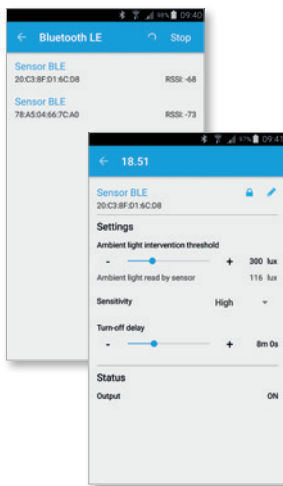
09:40

← Bluetooth LE Stop

Sensor BLE
20:C3:8F:D1:6C:D8 RSSI: -68

Sensor BLE
78:A5:04:66:7C:A0 RSSI: -73

97% 09:41

← 18.51

Sensor BLE
20:C3:8F:D1:6C:D8

Settings

Ambient light intervention threshold

- + 300 lux

Ambient light read by sensor 116 lux

Sensitivity High

Turn-off delay

- + 8m 0s

Status

Output ON